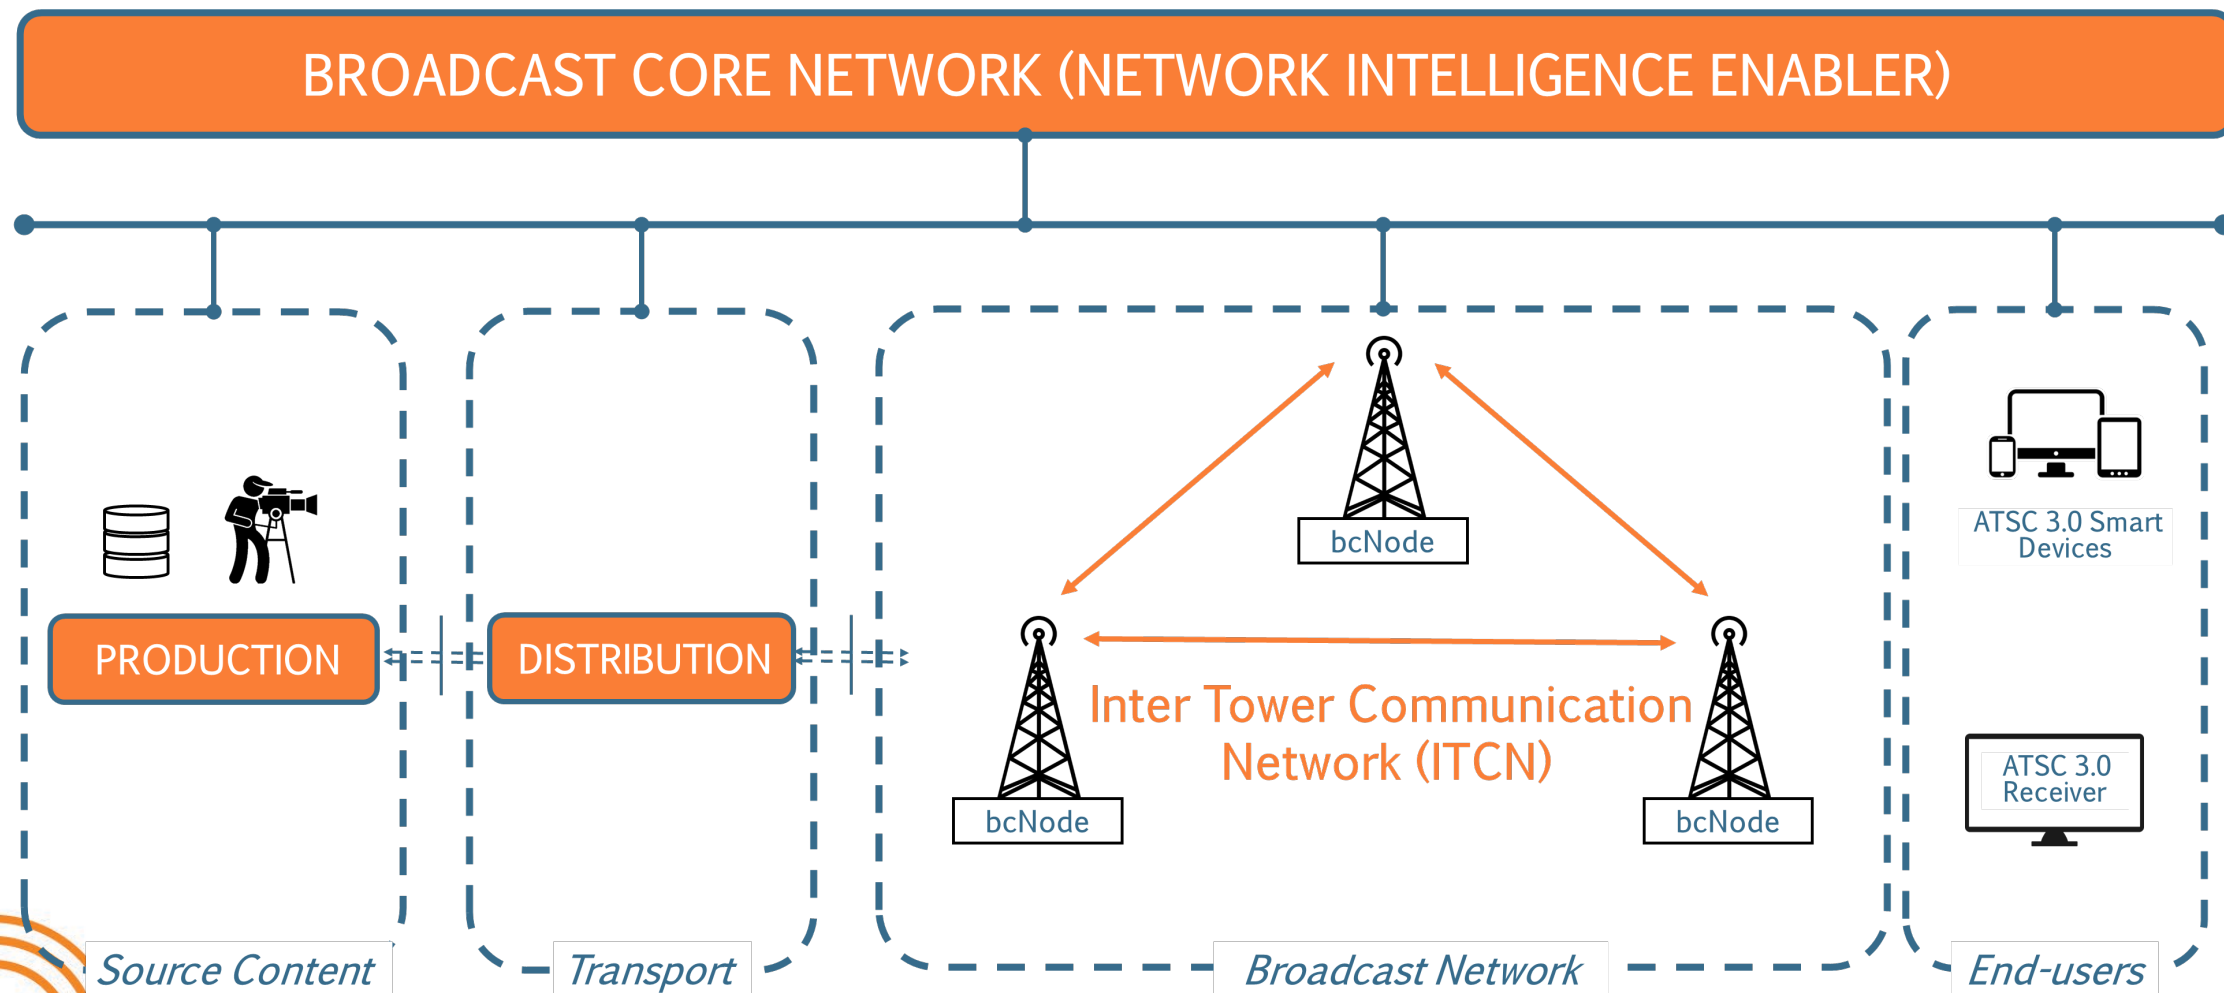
BROADCAST CORE NETWORK (NETWORK INTELLIGENCE ENABLER)

PRODUCTION

DISTRIBUTION

bcNode

bcNode

bcNode

Inter Tower Communication Network (ITCN)

ATSC 3.0 Smart Devices

ATSC 3.0 Receiver

Source Content

Transport

Broadcast Network

End-users